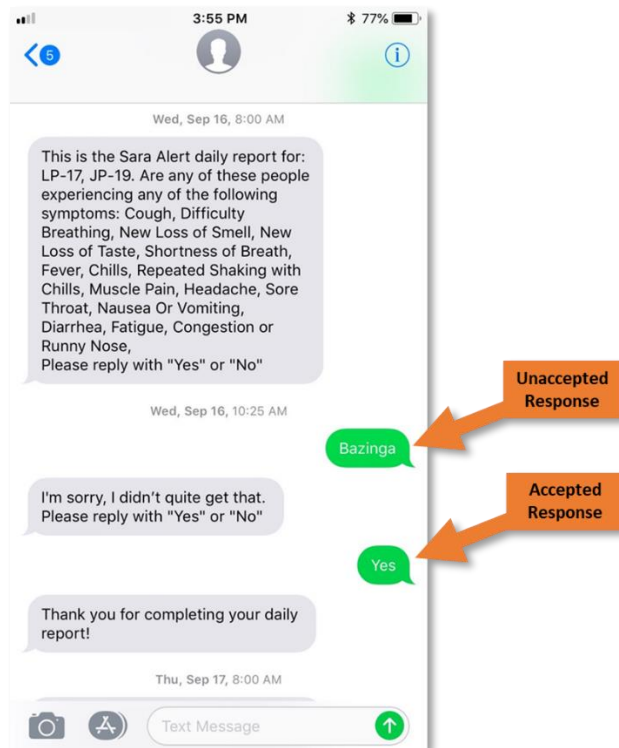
3:55 PM
77%

5

Wed, Sep 16, 8:00 AM

This is the Sara Alert daily report for: LP-17, JP-19. Are any of these people experiencing any of the following symptoms: Cough, Difficulty Breathing, New Loss of Smell, New Loss of Taste, Shortness of Breath, Fever, Chills, Repeated Shaking with Chills, Muscle Pain, Headache, Sore Throat, Nausea Or Vomiting, Diarrhea, Fatigue, Congestion or Runny Nose,
Please reply with "Yes" or "No"

Wed, Sep 16, 10:25 AM

Bazinga

Unaccepted Response

I'm sorry, I didn't quite get that. Please reply with "Yes" or "No"

Accepted Response

Yes

Thank you for completing your daily report!

Thu, Sep 17, 8:00 AM

Text Message